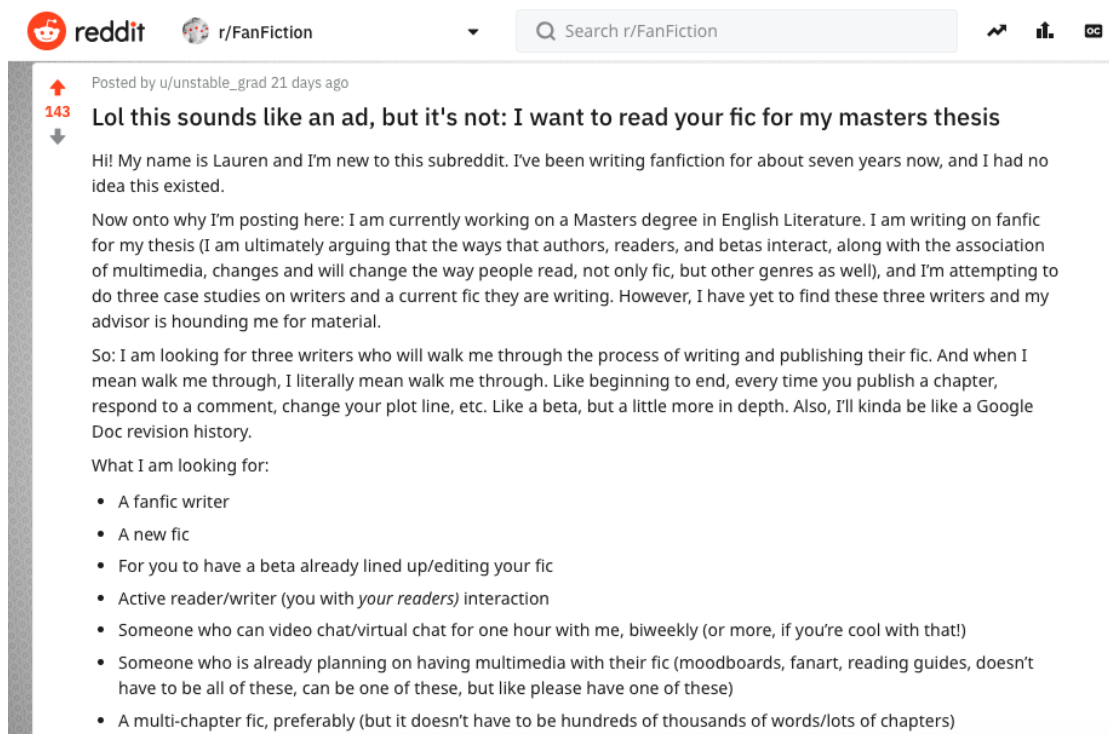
reddit r/FanFiction

Search r/FanFiction

143

Posted by u/unstable_grad 21 days ago

Lol this sounds like an ad, but it's not: I want to read your fic for my masters thesis

Hi! My name is Lauren and I'm new to this subreddit. I've been writing fanfiction for about seven years now, and I had no idea this existed.

Now onto why I'm posting here: I am currently working on a Masters degree in English Literature. I am writing on fanfic for my thesis (I am ultimately arguing that the ways that authors, readers, and betas interact, along with the association of multimedia, changes and will change the way people read, not only fic, but other genres as well), and I'm attempting to do three case studies on writers and a current fic they are writing. However, I have yet to find these three writers and my advisor is hounding me for material.

So: I am looking for three writers who will walk me through the process of writing and publishing their fic. And when I mean walk me through, I literally mean walk me through. Like beginning to end, every time you publish a chapter, respond to a comment, change your plot line, etc. Like a beta, but a little more in depth. Also, I'll kinda be like a Google Doc revision history.

What I am looking for:

- A fanfic writer
- A new fic
- For you to have a beta already lined up/editing your fic
- Active reader/writer (you with your readers) interaction
- Someone who can video chat/virtual chat for one hour with me, biweekly (or more, if you're cool with that!)
- Someone who is already planning on having multimedia with their fic (moodboards, fanart, reading guides, doesn't have to be all of these, can be one of these, but like please have one of these)
- A multi-chapter fic, preferably (but it doesn't have to be hundreds of thousands of words/lots of chapters)